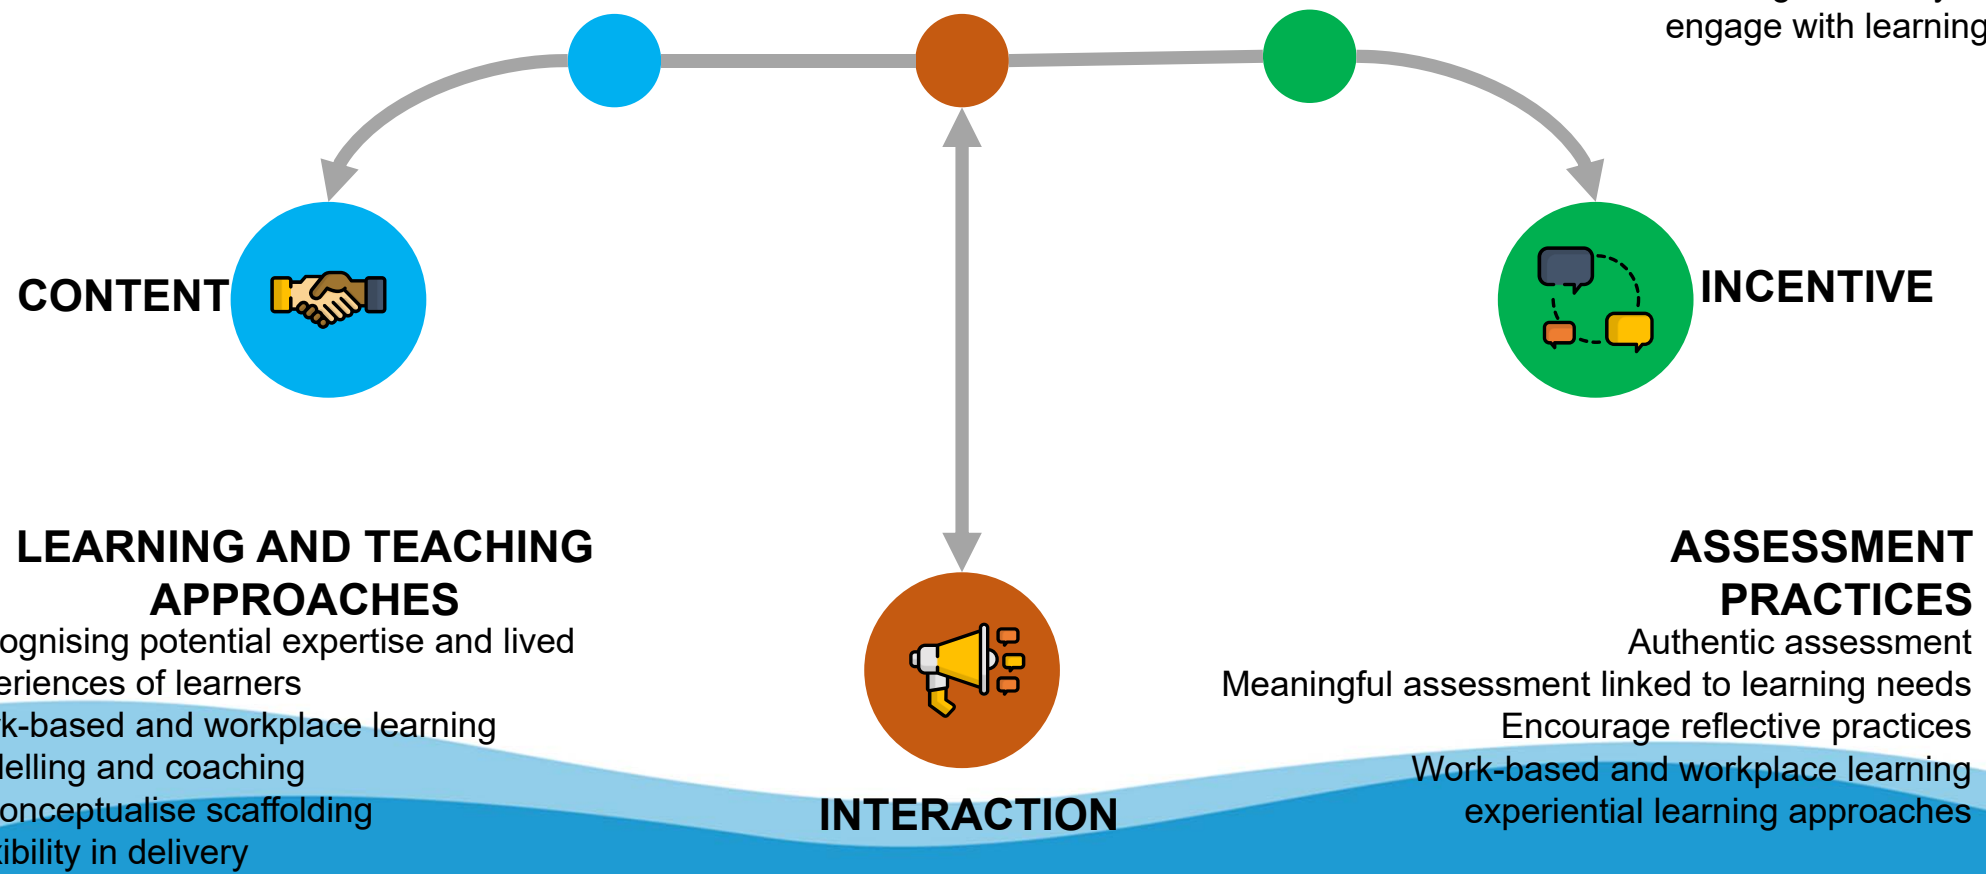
engage with learning

CONTENT

INCENTIVE

LEARNING AND TEACHING APPROACHES
ognising potential expertise and lived eriences of learners
k-based and workplace learning
lelling and coaching
onceptualise scaffolding
ibility in delivery

INTERACTION

ASSESSMENT PRACTICES
Authentic assessment
Meaningful assessment linked to learning needs
Encourage reflective practices
Work-based and workplace learning
experiential learning approaches